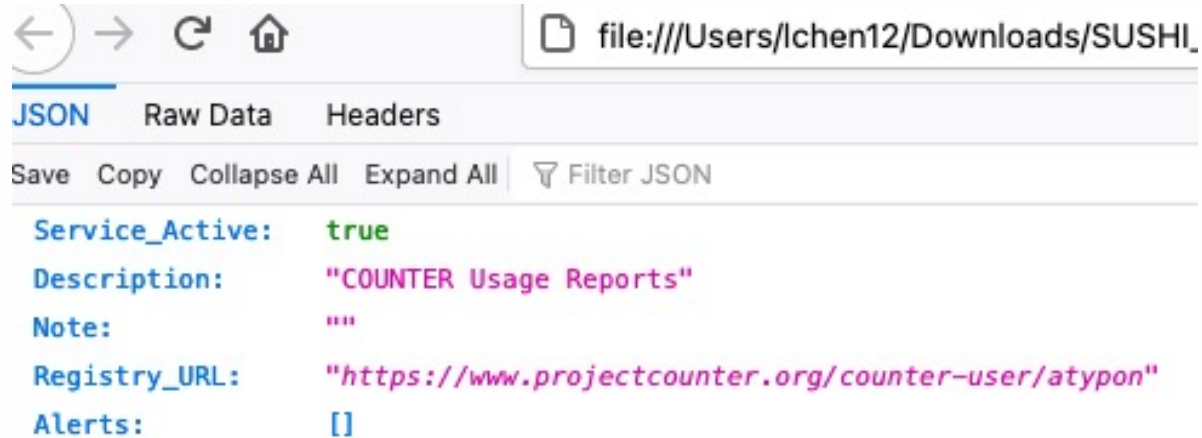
file:///Users/lchen12/Downloads/SUSHI_

JSON Raw Data Headers

Save Copy Collapse All Expand All Filter JSON

| | |
|---|---|
| Service_Active: | true |
| Description: | "COUNTER Usage Reports" |
| Note: | "" |
| Registry_URL: | "https://www.projectcounter.org/counter-user/atypon" |
| Alerts: | [] |